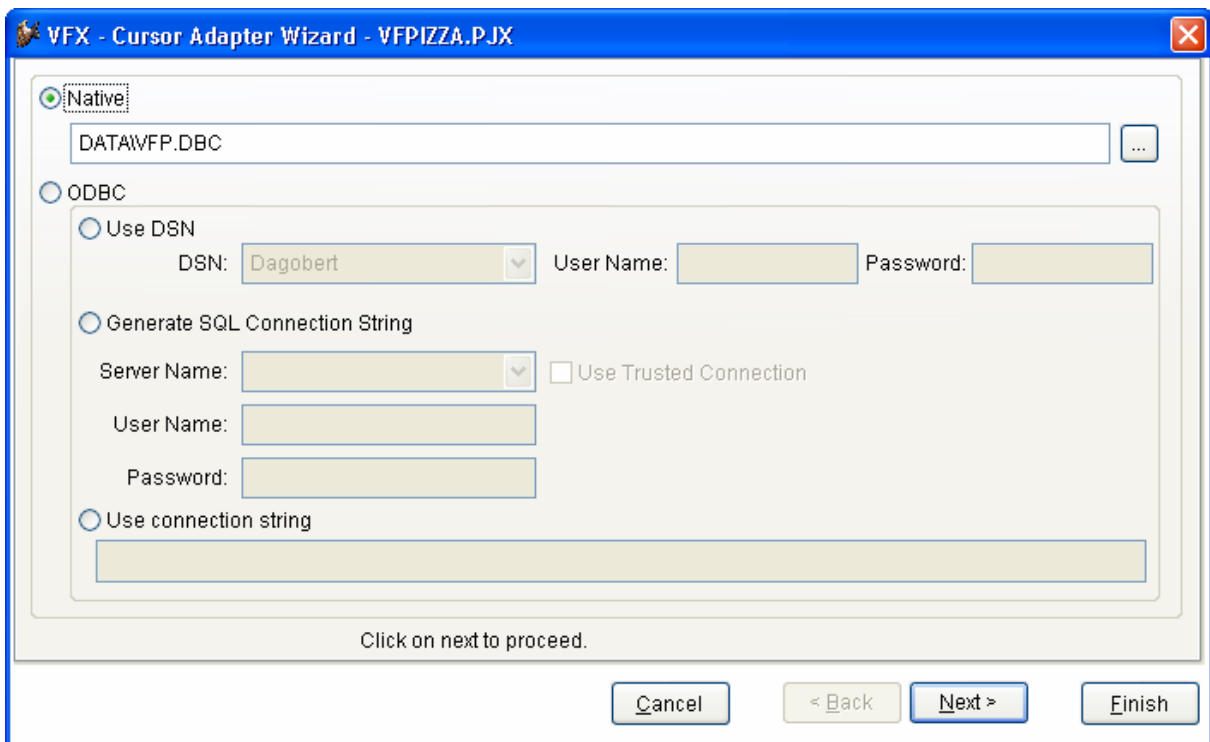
VFX - Cursor Adapter Wizard - VFPIZZA.PJX

Native

DATA\VFP.DBC

...

ODBC

Use DSN

DSN: Dagobert

User Name:

Password:

Generate SQL Connection String

Server Name:

Use Trusted Connection

User Name:

Password:

Use connection string

Click on next to proceed.

Cancel

< Back

Next >

Finish